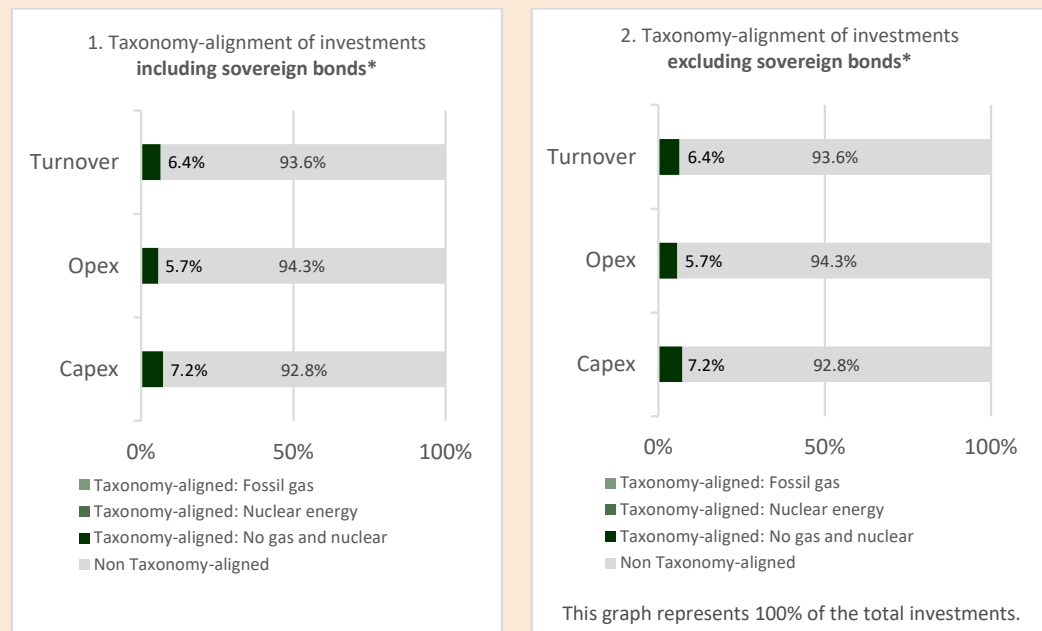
1. Taxonomy-alignment of investments
**including sovereign bonds***

Turnover 6.4% 93.6%

Opex 5.7% 94.3%

Capex 7.2% 92.8%

0% 50% 100%

Taxonomy-aligned: Fossil gas
Taxonomy-aligned: Nuclear energy
Taxonomy-aligned: No gas and nuclear
Non Taxonomy-aligned

2. Taxonomy-alignment of investments
**excluding sovereign bonds***

Turnover 6.4% 93.6%

Opex 5.7% 94.3%

Capex 7.2% 92.8%

0% 50% 100%

Taxonomy-aligned: Fossil gas
Taxonomy-aligned: Nuclear energy
Taxonomy-aligned: No gas and nuclear
Non Taxonomy-aligned

This graph represents 100% of the total investments.